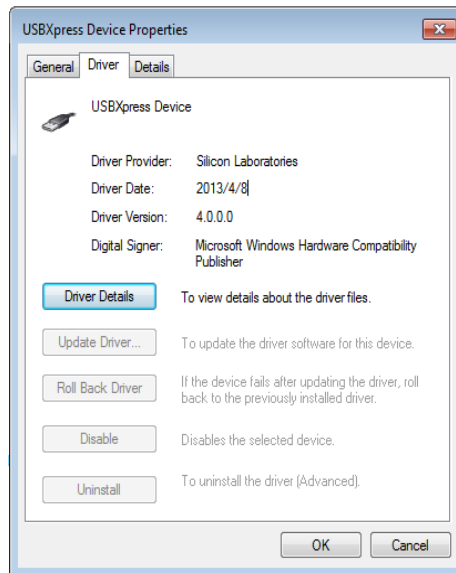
USBXpress Device Properties

General | Driver | Details

USBXpress Device

Driver Provider: Silicon Laboratories

Driver Date: 2013/4/8

Driver Version: 4.0.0.0

Digital Signer: Microsoft Windows Hardware Compatibility Publisher

Driver Details — To view details about the driver files.

Update Driver... — To update the driver software for this device.

Roll Back Driver — If the device fails after updating the driver, roll back to the previously installed driver.

Disable — Disables the selected device.

Uninstall — To uninstall the driver (Advanced).

OK | Cancel